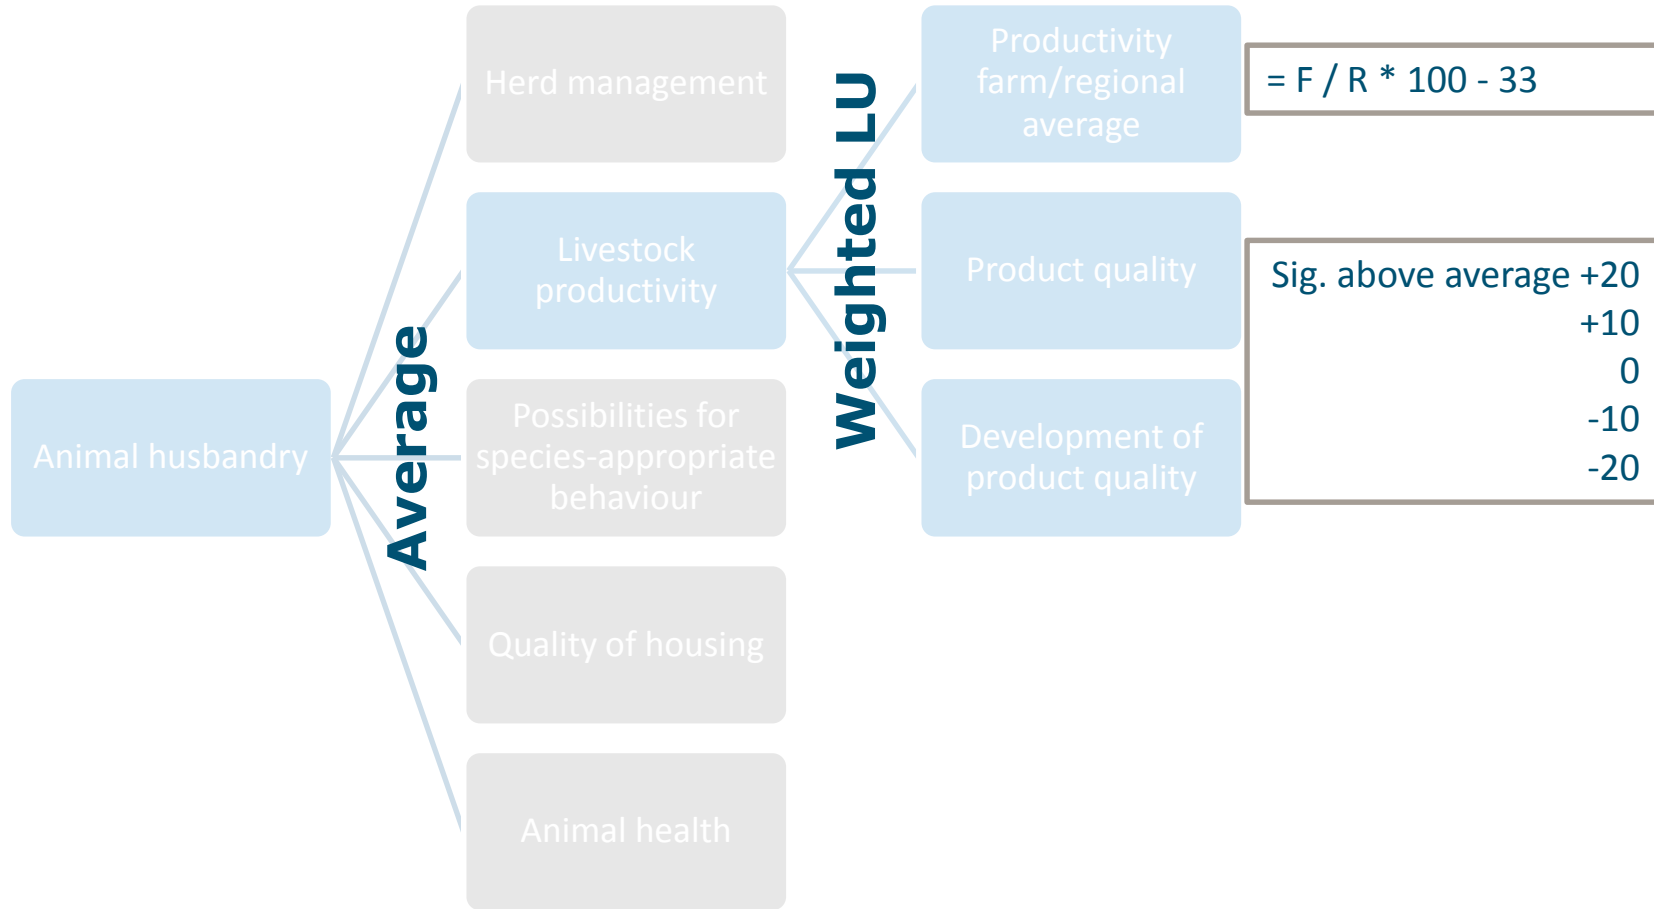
Animal husbandry

Average

Herd management

Livestock productivity

Possibilities for species-appropriate behaviour

Quality of housing

Animal health

Weighted LU

Productivity farm/regional average

Product quality

Development of product quality

= F / R * 100 - 33

Sig. above average +20
+10
0
-10
-20